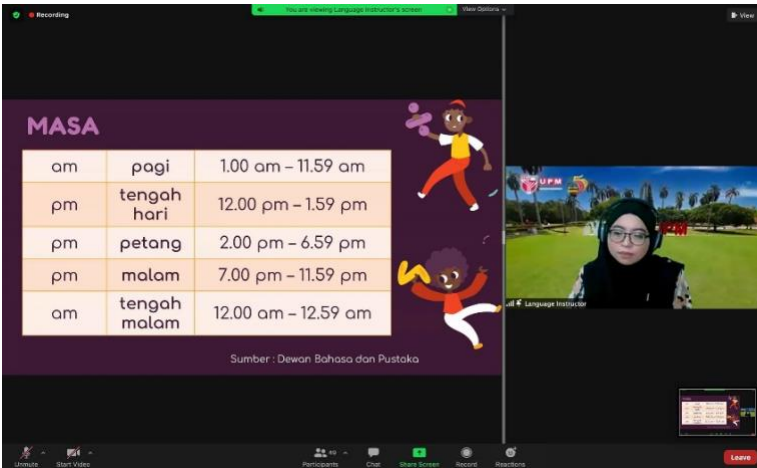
Recording

You are viewing Language Instructor's screen

View Options

View

MASA

| am | pagi | 1.00 am – 11.59 am |
|---|---|---|
| pm | tengah hari | 12.00 pm – 1.59 pm |
| pm | petang | 2.00 pm – 6.59 pm |
| pm | malam | 7.00 pm – 11.59 pm |
| am | tengah malam | 12.00 am – 12.59 am |

Sumber : Dewan Bahasa dan Pustaka

UPM

Language Instructor

Unmute

Start Video

Participants

Chat

Share Screen

Record

Reactions

Leave